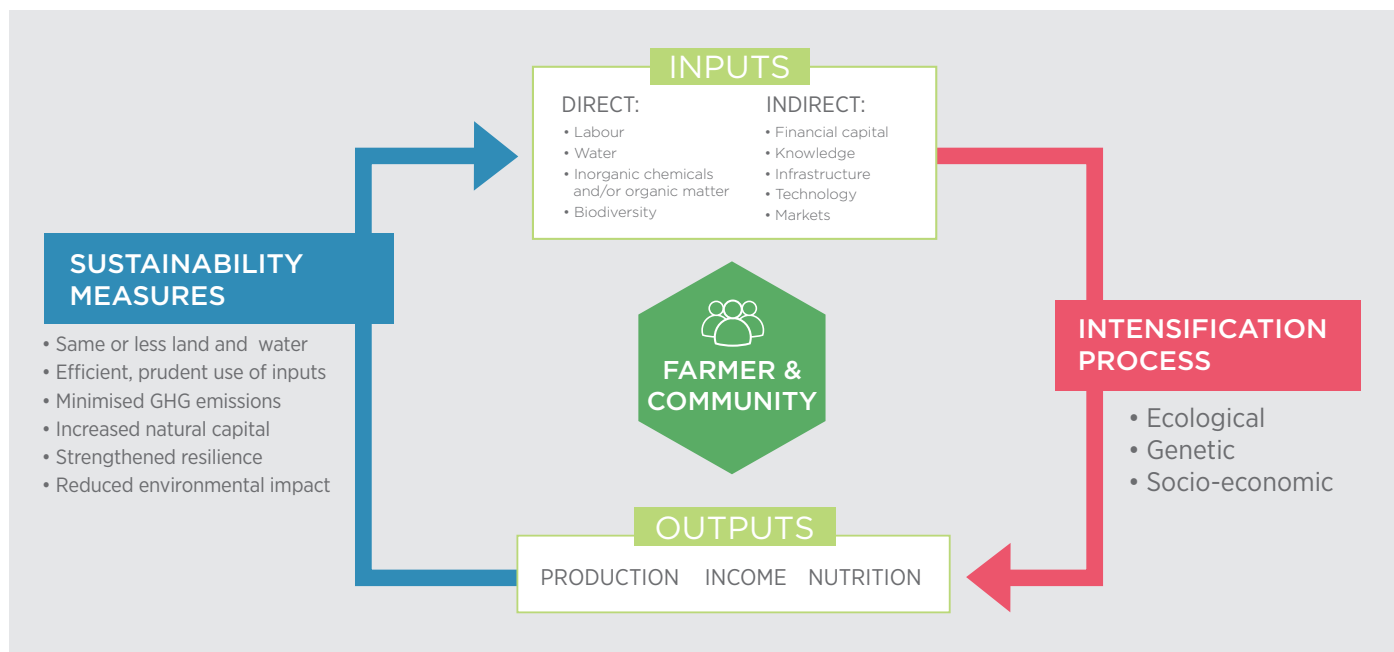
INPUTS

DIRECT:
• Labour
• Water
• Inorganic chemicals and/or organic matter
• Biodiversity

INDIRECT:
• Financial capital
• Knowledge
• Infrastructure
• Technology
• Markets

SUSTAINABILITY MEASURES
• Same or less land and water
• Efficient, prudent use of inputs
• Minimised GHG emissions
• Increased natural capital
• Strengthened resilience
• Reduced environmental impact

FARMER & COMMUNITY

INTENSIFICATION PROCESS
• Ecological
• Genetic
• Socio-economic

OUTPUTS
PRODUCTION INCOME NUTRITION